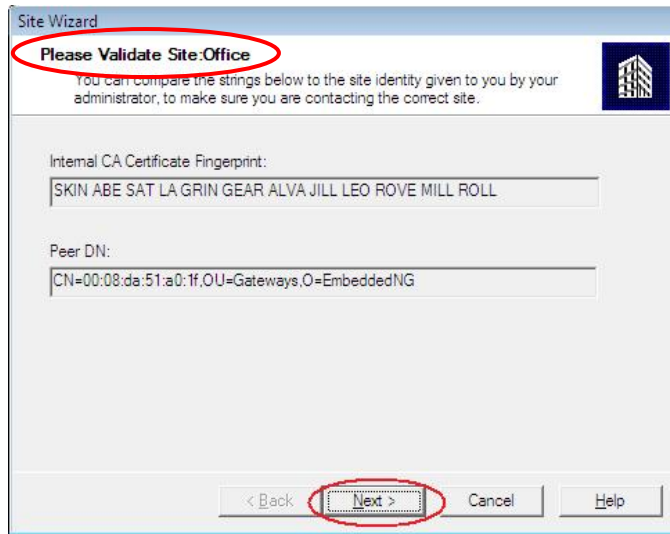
Site Wizard

Please Validate Site:Office

You can compare the strings below to the site identity given to you by your administrator, to make sure you are contacting the correct site.

Internal CA Certificate Fingerprint:

SKIN ABE SAT LA GRIN GEAR ALVA JILL LEO ROVE MILL ROLL

Peer DN:

CN=00:08:da:51:a0:1f,OU=Gateways,O=EmbeddedNG

< Back
Next >
Cancel
Help